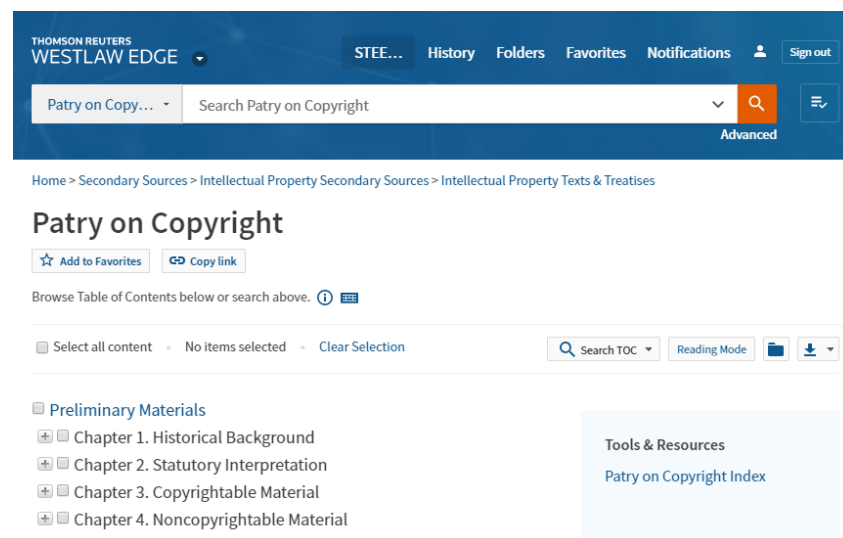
THOMSON REUTERS
WESTLAW EDGE

STEE... History Folders Favorites Notifications Sign out

Patry on Copy... Search Patry on Copyright

Advanced

Home > Secondary Sources > Intellectual Property Secondary Sources > Intellectual Property Texts & Treatises

Patry on Copyright

Add to Favorites Copy link

Browse Table of Contents below or search above.

Select all content • No items selected • Clear Selection

Search TOC Reading Mode

Preliminary Materials
Chapter 1. Historical Background
Chapter 2. Statutory Interpretation
Chapter 3. Copyrightable Material
Chapter 4. Noncopyrightable Material

Tools & Resources
Patry on Copyright Index